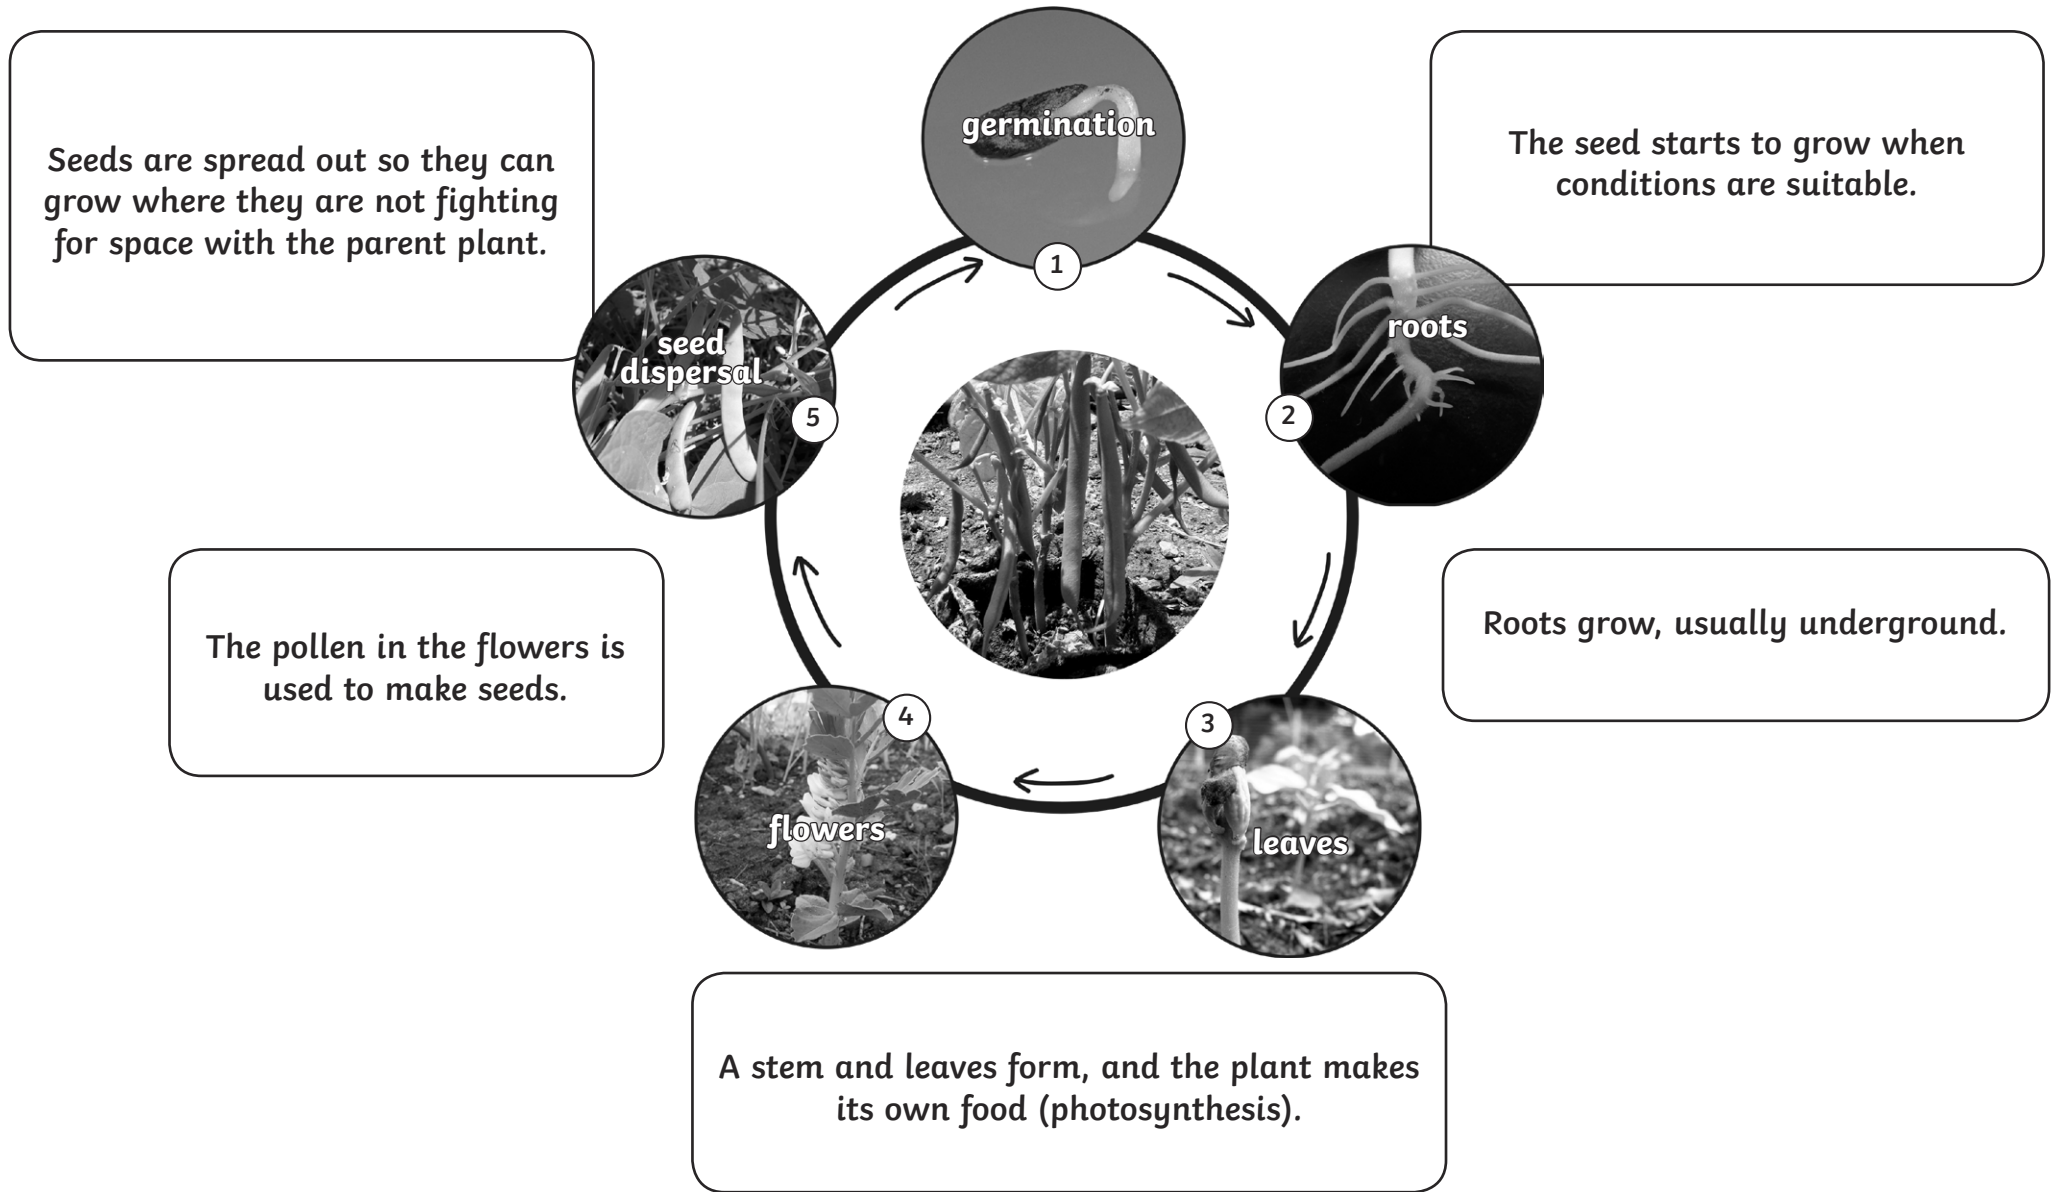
Seeds are spread out so they can grow where they are not fighting for space with the parent plant.

germination

1

The seed starts to grow when conditions are suitable.

seed dispersal

5

roots

2

The pollen in the flowers is used to make seeds.

Roots grow, usually underground.

4

flowers

3

leaves

A stem and leaves form, and the plant makes its own food (photosynthesis).